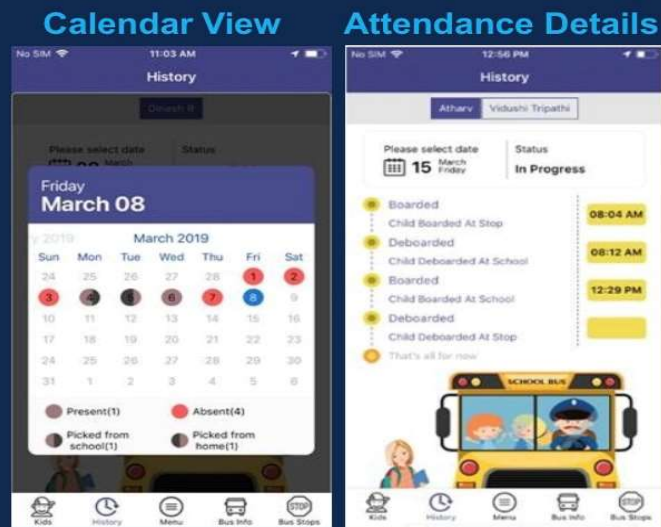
Calendar View

No SIM 11:03 AM

History

Devesh B

Please select date Status

Friday
March 08

March 2019

| Sun | Mon | Tue | Wed | Thu | Fri | Sat |
|---|---|---|---|---|---|---|
| 24 | 25 | 26 | 27 | 28 | 1 | 2 |
| 3 | 4 | 5 | 6 | 7 | 8 | 9 |
| 10 | 11 | 12 | 13 | 14 | 15 | 16 |
| 17 | 18 | 19 | 20 | 21 | 22 | 23 |
| 24 | 25 | 26 | 27 | 28 | 29 | 30 |
| 31 | 1 | 2 | 3 | 4 | 5 | 6 |

Present(1) Absent(4)
Picked from school(1) Picked from home(1)

Kids History Menu Bus Info Bus Stops

Attendance Details

No SIM 12:56 PM

History

Atharv Vidushi Tripathi

Please select date
15 March Friday

Status
In Progress

Boarded
Child Boarded At Stop
08:04 AM

Deboarded
Child Deboarded At School
08:12 AM

Boarded
Child Boarded At School
12:29 PM

Deboarded
Child Deboarded At Stop

That's all for now

SCHOOL BUS

Kids History Menu Bus Info Bus Stops